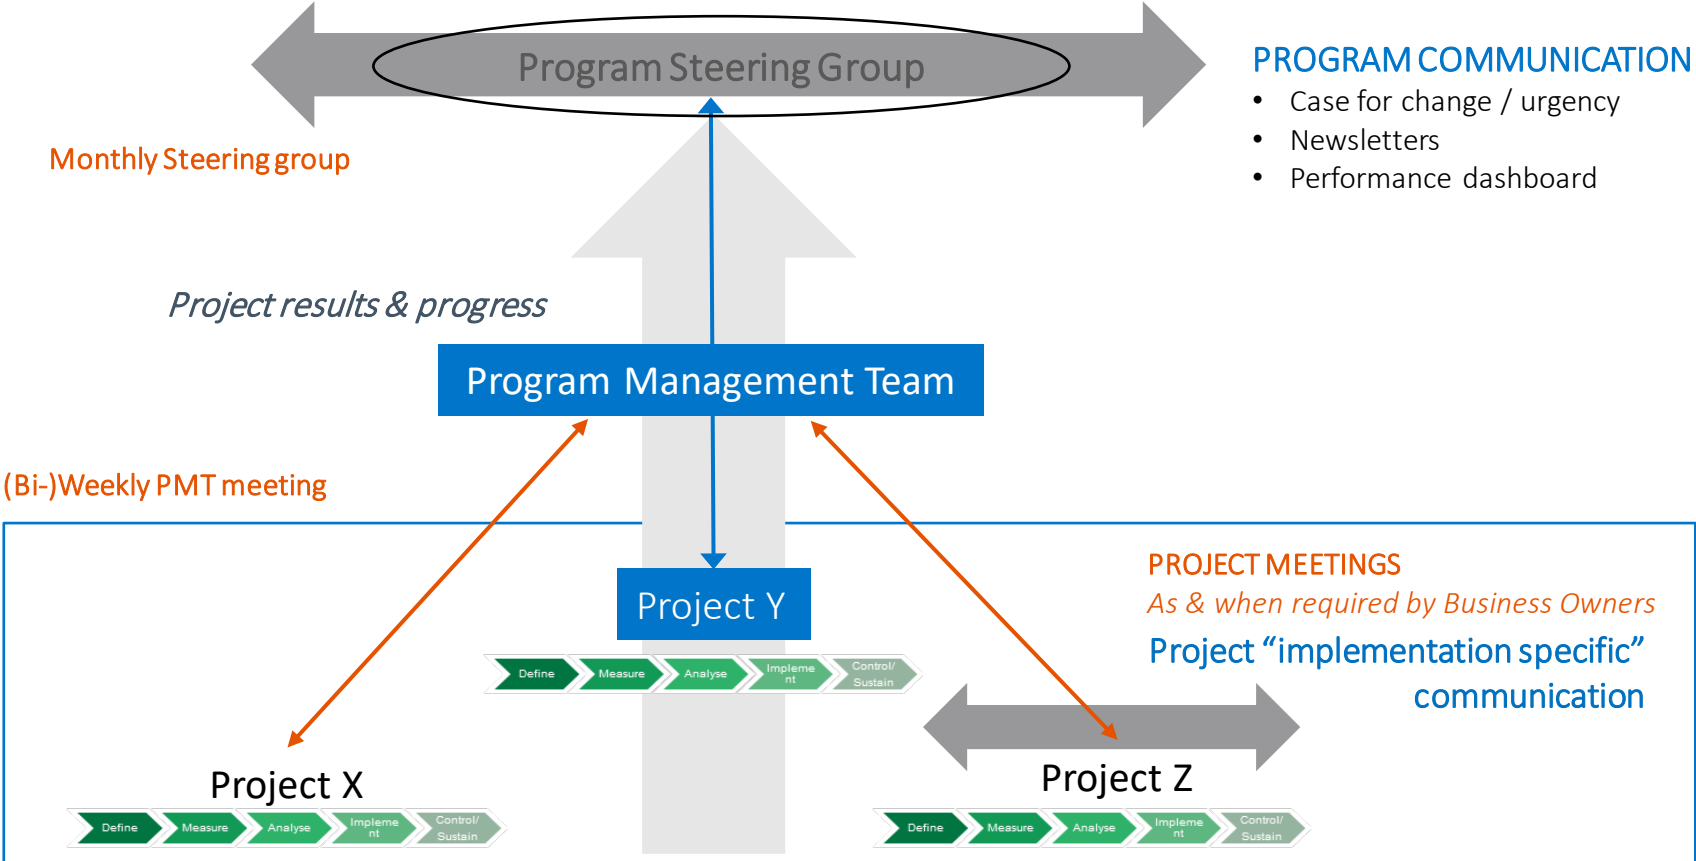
Program Steering Group

PROGRAM COMMUNICATION
• Case for change / urgency
• Newsletters
• Performance dashboard

Monthly Steering group

Project results & progress

Program Management Team

(Bi-)Weekly PMT meeting

Project Y

Define | Measure | Analyse | Impleme nt | Control/ Sustain

PROJECT MEETINGS
As & when required by Business Owners
Project "implementation specific" communication

Project X

Define | Measure | Analyse | Impleme nt | Control/ Sustain

Project Z

Define | Measure | Analyse | Impleme nt | Control/ Sustain